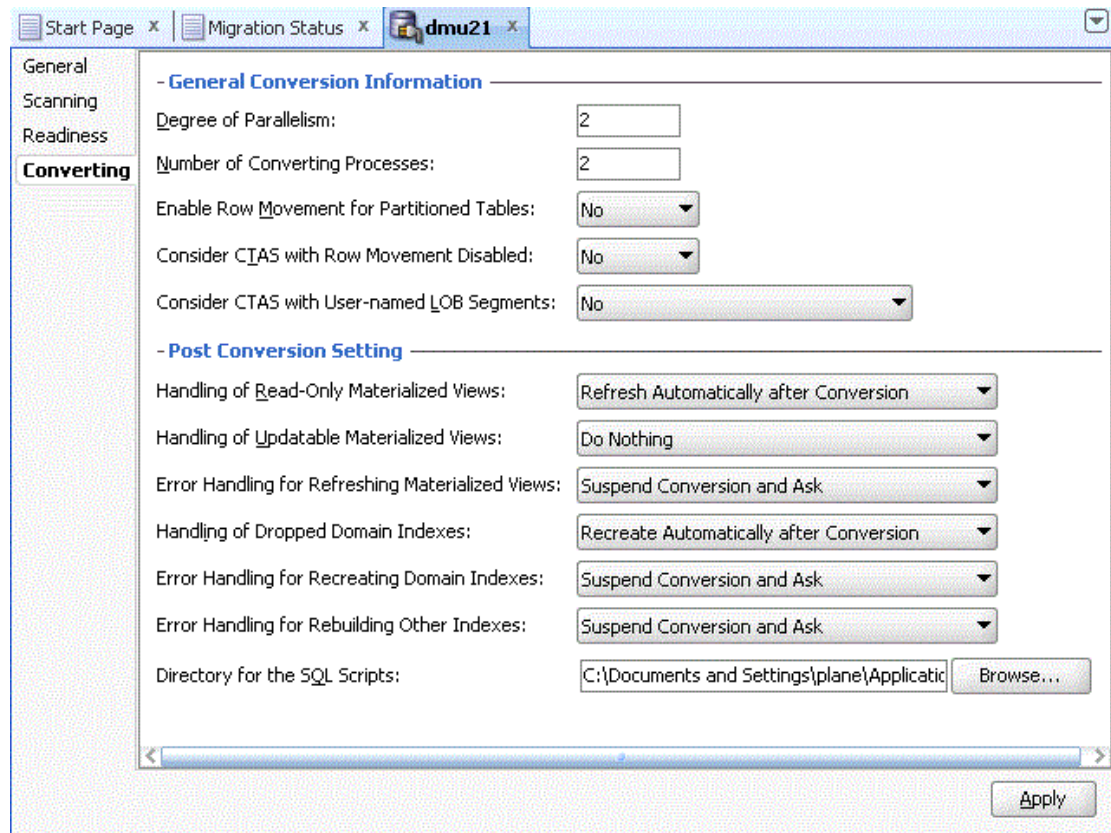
Start Page × Migration Status × dmu21 ×

General
Scanning
Readiness
Converting

- General Conversion Information

Degree of Parallelism: 2

Number of Converting Processes: 2

Enable Row Movement for Partitioned Tables: No

Consider CTAS with Row Movement Disabled: No

Consider CTAS with User-named LOB Segments: No

- Post Conversion Setting

Handling of Read-Only Materialized Views: Refresh Automatically after Conversion

Handling of Updatable Materialized Views: Do Nothing

Error Handling for Refreshing Materialized Views: Suspend Conversion and Ask

Handling of Dropped Domain Indexes: Recreate Automatically after Conversion

Error Handling for Recreating Domain Indexes: Suspend Conversion and Ask

Error Handling for Rebuilding Other Indexes: Suspend Conversion and Ask

Directory for the SQL Scripts: C:\Documents and Settings\plane\Applicatio Browse...

Apply